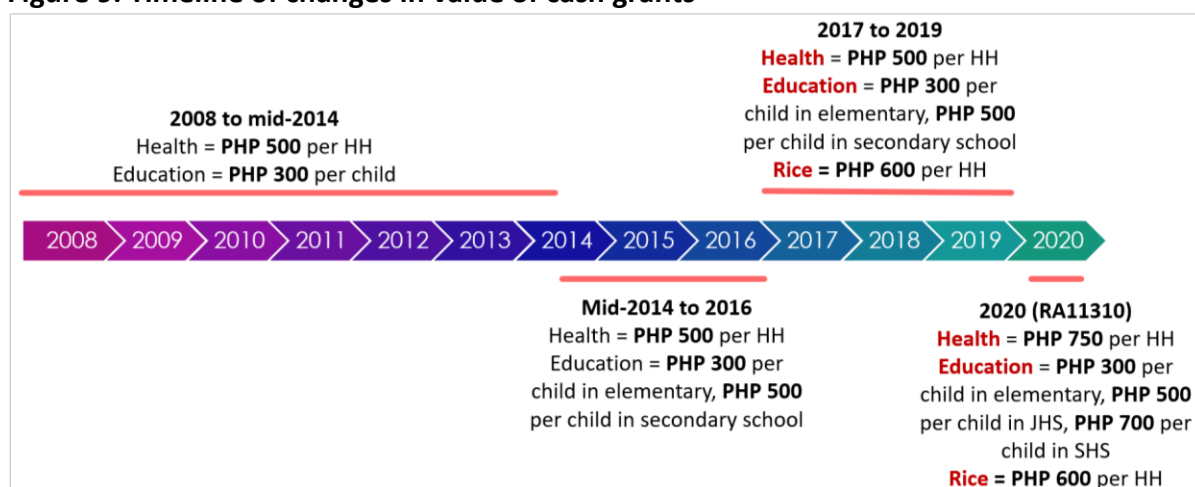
Figure 9. Timeline of changes in value of cash grants

2017 to 2019
Health = PHP 500 per HH
Education = PHP 300 per child in elementary, PHP 500 per child in secondary school
Rice = PHP 600 per HH

2008 to mid-2014
Health = PHP 500 per HH
Education = PHP 300 per child

2008 2009 2010 2011 2012 2013 2014 2015 2016 2017 2018 2019 2020

Mid-2014 to 2016
Health = PHP 500 per HH
Education = PHP 300 per child in elementary, PHP 500 per child in secondary school

2020 (RA11310)
Health = PHP 750 per HH
Education = PHP 300 per child in elementary, PHP 500 per child in JHS, PHP 700 per child in SHS
Rice = PHP 600 per HH